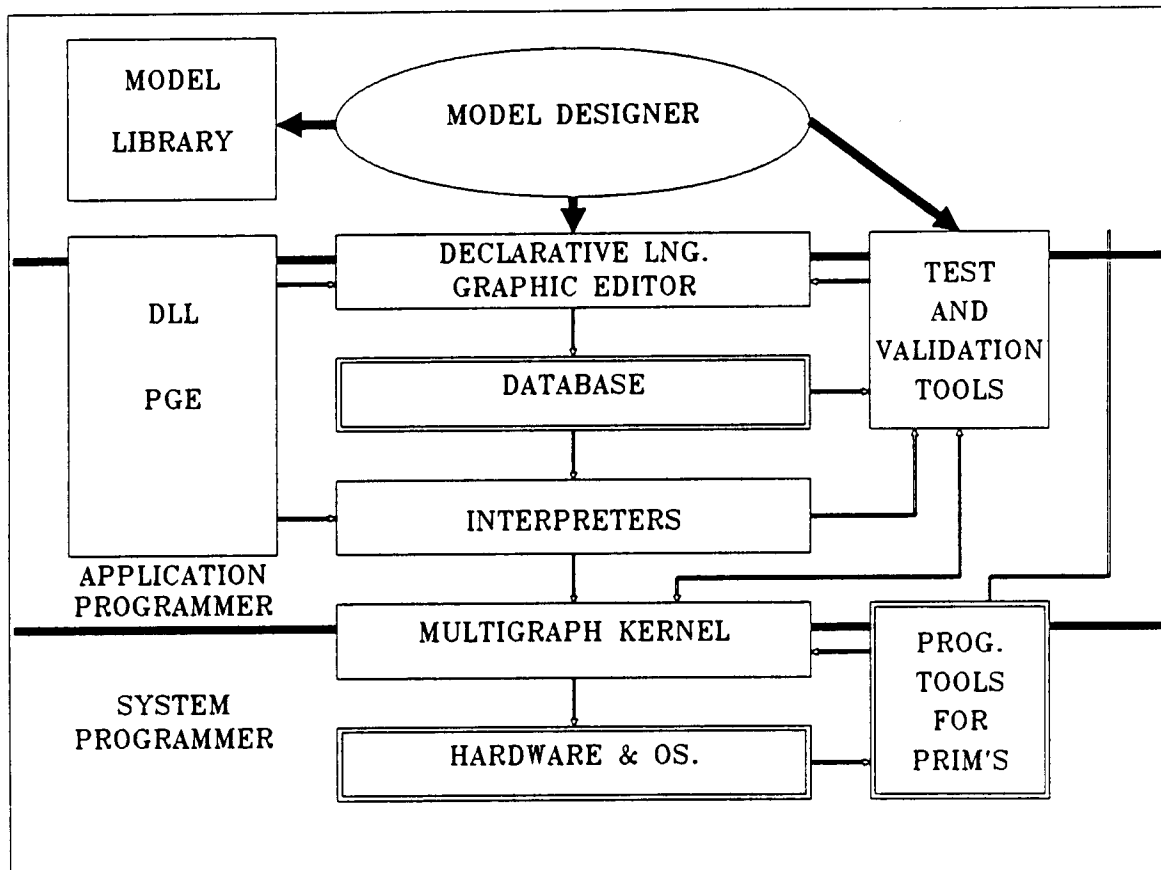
MODEL LIBRARY

MODEL DESIGNER

DLL

PGE

DECLARATIVE LNG. GRAPHIC EDITOR

TEST AND VALIDATION TOOLS

DATABASE

INTERPRETERS

APPLICATION PROGRAMMER

MULTIGRAPH KERNEL

PROG. TOOLS FOR PRIM'S

SYSTEM PROGRAMMER

HARDWARE & OS.